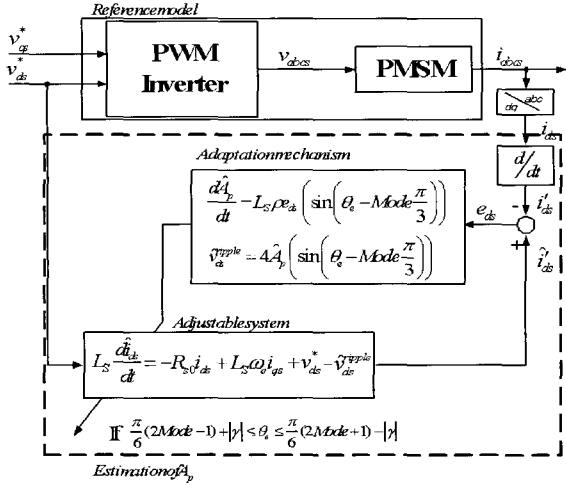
Referencemodel

$v_{qs}^*$
$v_{ds}^*$

PWM Inverter

$v_{abcs}$

PMSM

$i_{abcs}$

$\frac{abc}{dq}$

$i_{ds}$

$d/dt$

Adaptationmechanism

$\frac{d\hat{A}_p}{dt} = L_S \rho e_{ds} \left( \sin\left(\theta_e - Mode\frac{\pi}{3}\right) \right)$

$\hat{v}_{ds}^{ripple} = 4\hat{A}_p \left( \sin\left(\theta_e - Mode\frac{\pi}{3}\right) \right)$

$e_{ds}$

-

$i'_{ds}$

+

$\hat{i}'_{ds}$

Adjustablesystem

$L_S \frac{d\hat{i}_{ds}}{dt} = -R_S i_{ds} + L_S \omega_e i_{qs} + v_{ds}^* - \hat{v}_{ds}^{ripple}$

If $\frac{\pi}{6}(2Mode-1) + |\gamma| < \theta_e \leq \frac{\pi}{6}(2Mode+1) - |\gamma|$

Estimationof$\hat{A}_p$